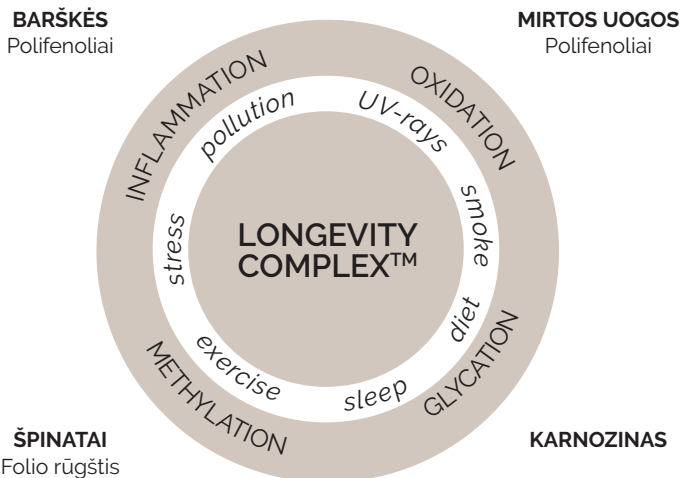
BARŠKĖS
Polifenoliai

MIRTOS UOGOS
Polifenoliai

INFLAMMATION

OXIDATION

pollution

UV-rays

stress

smoke

LONGEVITY COMPLEX™

diet

exercise

sleep

METHYLATION

GLYCATION

ŠPINATAI
Folio rūgštis

KARNOZINAS